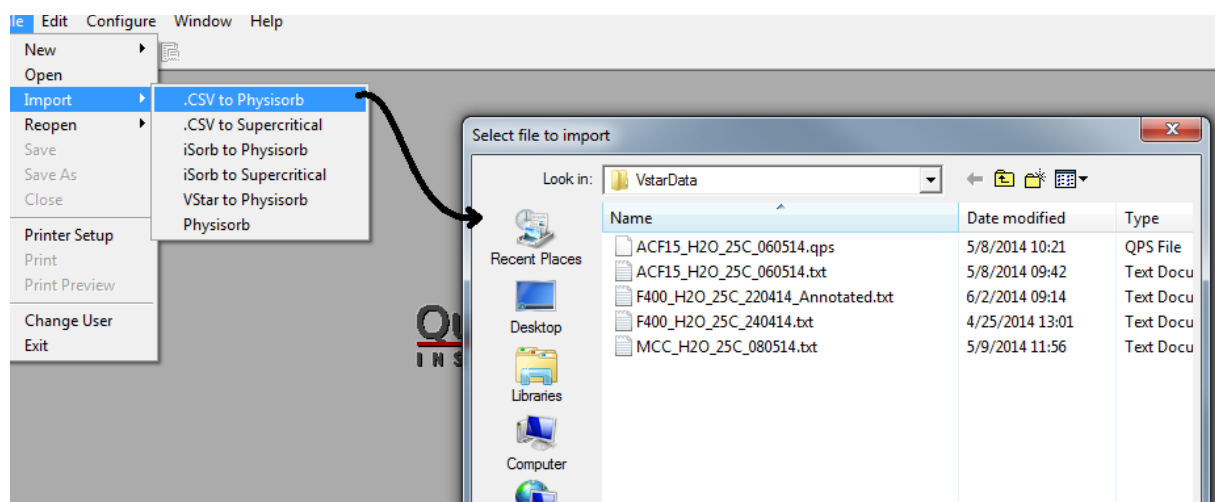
le Edit Configure Window Help

New
Open
Import
Reopen
Save
Save As
Close
Printer Setup
Print
Print Preview
Change User
Exit

.CSV to Physisorb
.CSV to Supercritical
iSorb to Physisorb
iSorb to Supercritical
VStar to Physisorb
Physisorb

Qu
INS

Select file to import

Look in: VstarData

Recent Places
Desktop
Libraries
Computer

| Name | Date modified | Type |
|---|---|---|
| ACF15_H2O_25C_060514.qps | 5/8/2014 10:21 | QPS File |
| ACF15_H2O_25C_060514.txt | 5/8/2014 09:42 | Text Docu |
| F400_H2O_25C_220414_Annotated.txt | 6/2/2014 09:14 | Text Docu |
| F400_H2O_25C_240414.txt | 4/25/2014 13:01 | Text Docu |
| MCC_H2O_25C_080514.txt | 5/9/2014 11:56 | Text Docu |